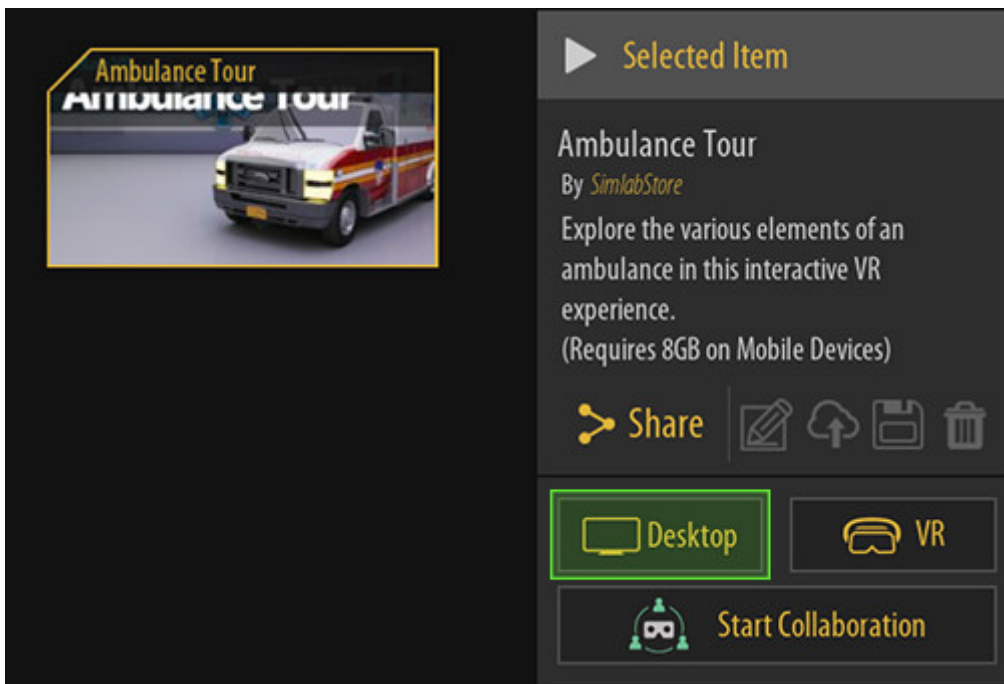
Ambulance Tour
Ambulance Tour

Selected Item

Ambulance Tour
By SimlabStore
Explore the various elements of an ambulance in this interactive VR experience.
(Requires 8GB on Mobile Devices)

Share

Desktop
VR
Start Collaboration